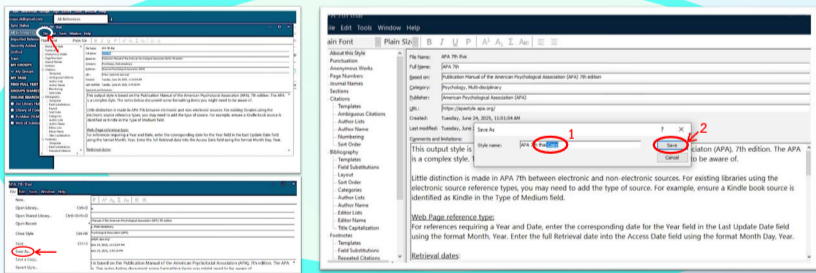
APA 7th

File Edit Tools Window Help

Plain Font | Plain Size | B I U A$^1$ A$_1$ Σ Ab

About this Style
Punctuation
Anonymous Works
Page Numbers
Journal Names
Sections
Citations
Templates
Ambiguous Citations
Author Lists
Author Name
Numbering
Sort Order
Bibliography
Templates
Field Substitutions
Layout
Sort Order
Categories
Author Lists
Author Name
Editor Lists
Editor Name
Title Capitalization
Footnotes
Templates
Field Substitutions
Repeated Citations

File Name: APA 7th
Full Name: APA 7th
Based on: Publication Manual of the American Psychological Association (APA) 7th edition
Category: Psychology, Multi-disciplinary
Publisher: American Psychological Association (APA)
URL: https://apastyle.apa.org/
Created: Tuesday, June 24, 2025, 11:31:04 AM
Last modified: Tuesday, June
Comments and limitations:

Save As
Style name: APA 7th Copy
1
2
Save
Cancel

This output style is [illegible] ciaton (APA), 7th edition. The APA is a complex style. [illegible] to be aware of.

Little distinction is made in APA 7th between electronic and non-electronic sources. For existing libraries using the electronic source reference types, you may need to add the type of source. For example, ensure a Kindle book source is identified as Kindle in the Type of Medium field.

Web Page reference type:
For references requiring a Year and Date, enter the corresponding date for the Year field in the Last Update Date field using the format Month, Year. Enter the full Retrieval date into the Access Date field using the format Month Day, Year.

Retrieval dates:

New...
Open Library...
Open Shared Library...
Open Recent
Close Style
Save
Save As
Save a Copy...
Revert Style...

APA 7th
All References
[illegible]